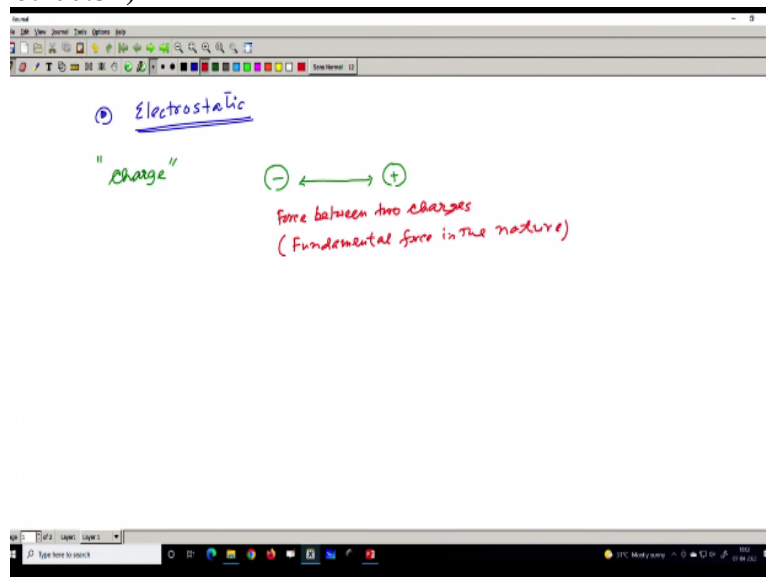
Journal
File Edit View Journal Tools Options Help
Sans Normal 12

Electrostatic

"charge"

$\ominus \longleftrightarrow \oplus$

Force between two charges
(Fundamental force in the nature)

of 3 Layer: Layer 1

Type here to search

Mostly sunny